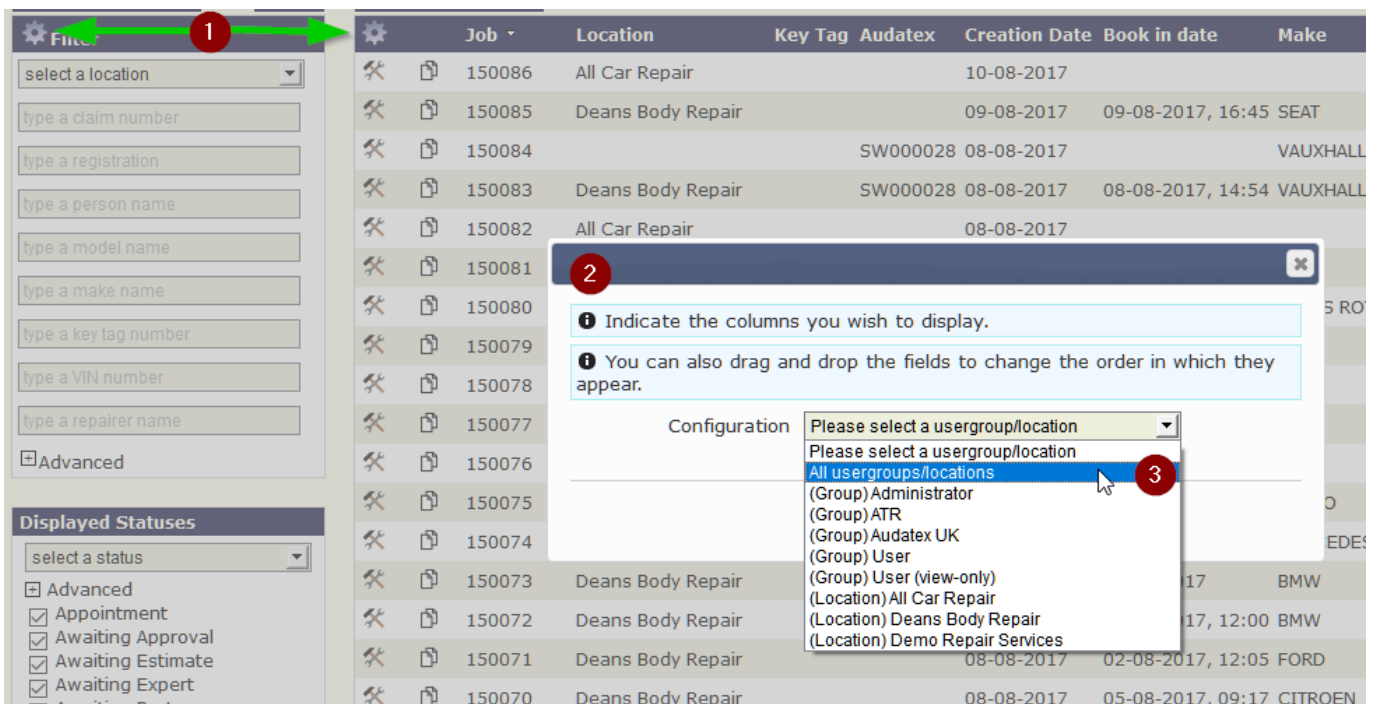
Filter

1

select a location
type a claim number
type a registration
type a person name
type a model name
type a make name
type a key tag number
type a VIN number
type a repairer name
Advanced

Displayed Statuses
select a status
Advanced
Appointment
Awaiting Approval
Awaiting Estimate
Awaiting Expert

| | | Job | Location | Key Tag | Audatex | Creation Date | Book in date | Make |
|---|---|---|---|---|---|---|---|---|
| | | 150086 | All Car Repair | | | 10-08-2017 | | |
| | | 150085 | Deans Body Repair | | | 09-08-2017 | 09-08-2017, 16:45 | SEAT |
| | | 150084 | | | SW000028 | 08-08-2017 | | VAUXHALL |
| | | 150083 | Deans Body Repair | | SW000028 | 08-08-2017 | 08-08-2017, 14:54 | VAUXHALL |
| | | 150082 | All Car Repair | | | 08-08-2017 | | |
| | | 150081 | | | | | | |
| | | 150080 | | | | | | S RO |
| | | 150079 | | | | | | |
| | | 150078 | | | | | | |
| | | 150077 | | | | | | |
| | | 150076 | | | | | | |
| | | 150075 | | | | | | O |
| | | 150074 | | | | | | EDES |
| | | 150073 | Deans Body Repair | | | | 17 | BMW |
| | | 150072 | Deans Body Repair | | | | 017, 12:00 | BMW |
| | | 150071 | Deans Body Repair | | | 08-08-2017 | 02-08-2017, 12:05 | FORD |
| | | 150070 | Deans Body Repair | | | 08-08-2017 | 05-08-2017, 09:17 | CITROEN |

2

Indicate the columns you wish to display.

You can also drag and drop the fields to change the order in which they appear.

Configuration Please select a usergroup/location
Please select a usergroup/location
All usergroups/locations
(Group) Administrator
(Group) ATR
(Group) Audatex UK
(Group) User
(Group) User (view-only)
(Location) All Car Repair
(Location) Deans Body Repair
(Location) Demo Repair Services

3